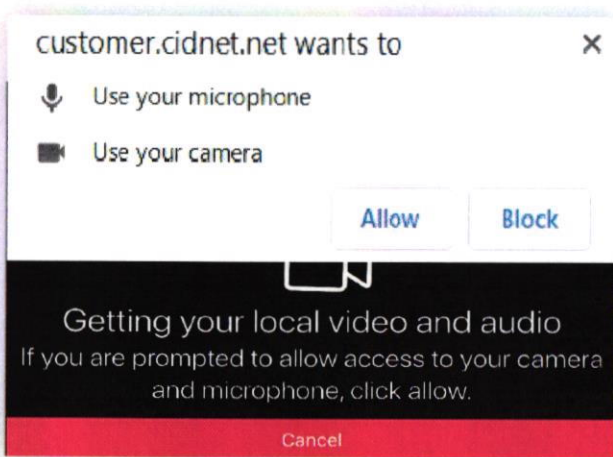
customer.cidnet.net wants to ×

Use your microphone

Use your camera

Allow Block

Getting your local video and audio
If you are prompted to allow access to your camera and microphone, click allow.

Cancel